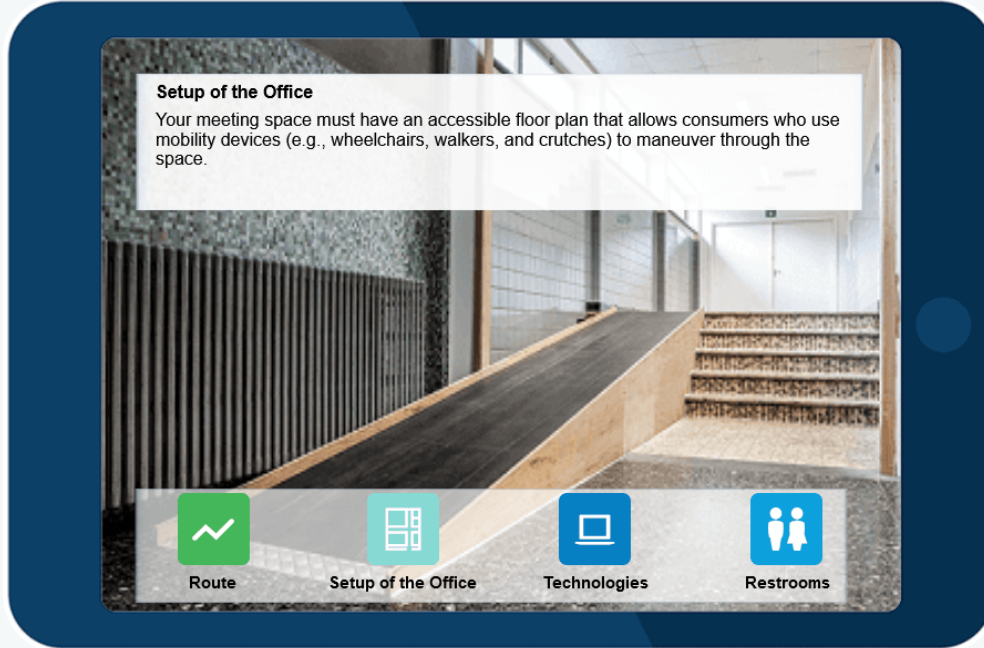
Setup of the Office

Your meeting space must have an accessible floor plan that allows consumers who use mobility devices (e.g., wheelchairs, walkers, and crutches) to maneuver through the space.

Route

Setup of the Office

Technologies

Restrooms